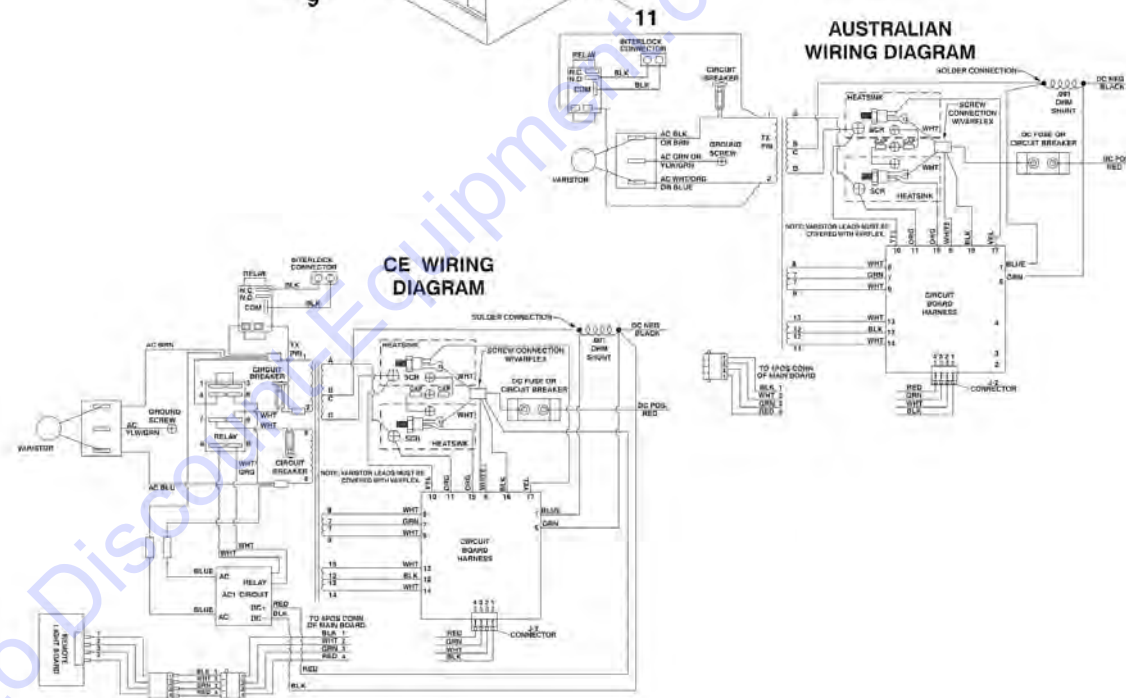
11

AUSTRALIAN
WIRING DIAGRAM

INTERLOCK CONNECTOR
RELAY
N.C.
N.O.
COM
BLK
BLK
CIRCUIT BREAKER
AC BLK OR BRN
AC GRN OR YLW/GRN
AC WHT/ORG OR BLUE
GROUND SCREW
VARISTOR
TX PRI
2
SOLDER CONNECTION
DC NEG BLACK
.001 OHM SHUNT
HEATSINK
SCREW CONNECTION W/VARFLEX
SCR
WHT
DC FUSE OR CIRCUIT BREAKER
DC POS RED
HEATSINK
A
B
C
D
NOTE: VARISTOR LEADS MUST BE COVERED WITH VARFLEX.
YEL
ORG
ORG
WHT
BLK
YEL
10
11
13
8
16
17
BLUE
GRN
WHT
GRN
WHT
CIRCUIT BOARD HARNESS
WHT
BLK
WHT
13
12
14
TO 4POS CONN OF MAIN BOARD
BLK 1
WHT 2
GRN 3
RED 4
RED
GRN
WHT
BLK
J-2 CONNECTOR

CE WIRING
DIAGRAM

INTERLOCK CONNECTOR
RELAY
N.C.
N.O.
COM
BLK
BLK
AC BRN
TX PRI
CIRCUIT BREAKER
GROUND SCREW
AC YLW/GRN
VARISTOR
WHT
WHT
RELAY
WHT
ORG
CIRCUIT BREAKER
AC BLU
SOLDER CONNECTION
DC NEG BLACK
.001 OHM SHUNT
HEATSINK
SCREW CONNECTION W/VARFLEX
SCR
CAP
WHT
DC FUSE OR CIRCUIT BREAKER
DC POS RED
HEATSINK
A
B
C
D
NOTE: VARISTOR LEADS MUST BE COVERED WITH VARFLEX.
10
11
13
8
16
17
BLUE
GRN
WHT
GRN
WHT
CIRCUIT BOARD HARNESS
WHT
BLK
WHT
BLUE
AC RELAY
AC1 CIRCUIT
BLUE
AC
DC+
DC-
RED
BLK
TO 4POS CONN OF MAIN BOARD
BLK 1
WHT 2
GRN 3
RED 4
RED
GRN
WHT
BLK
J-2 CONNECTOR
REMOTE LIGHT BOARD
RED
BLK